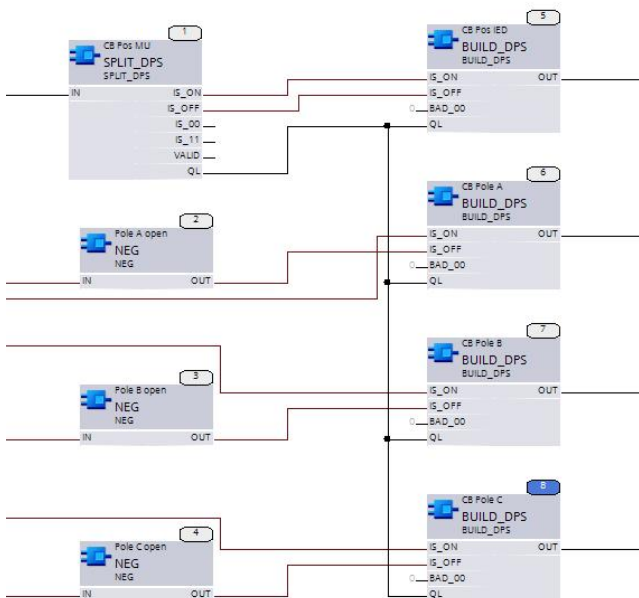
1
CB Pos MU
SPLIT_DPS
SPLIT_DPS
IN
IS_ON
IS_OFF
IS_00
IS_11
VALID
QL

5
CB Pos IED
BUILD_DPS
BUILD_DPS
IS_ON
IS_OFF
0 BAD_00
QL
OUT

2
Pole A open
NEG
NEG
IN
OUT

6
CB Pole A
BUILD_DPS
BUILD_DPS
IS_ON
IS_OFF
0 BAD_00
QL
OUT

3
Pole B open
NEG
NEG
IN
OUT

7
CB Pole B
BUILD_DPS
BUILD_DPS
IS_ON
IS_OFF
0 BAD_00
QL
OUT

4
Pole C open
NEG
NEG
IN
OUT

8
CB Pole C
BUILD_DPS
BUILD_DPS
IS_ON
IS_OFF
0 BAD_00
QL
OUT